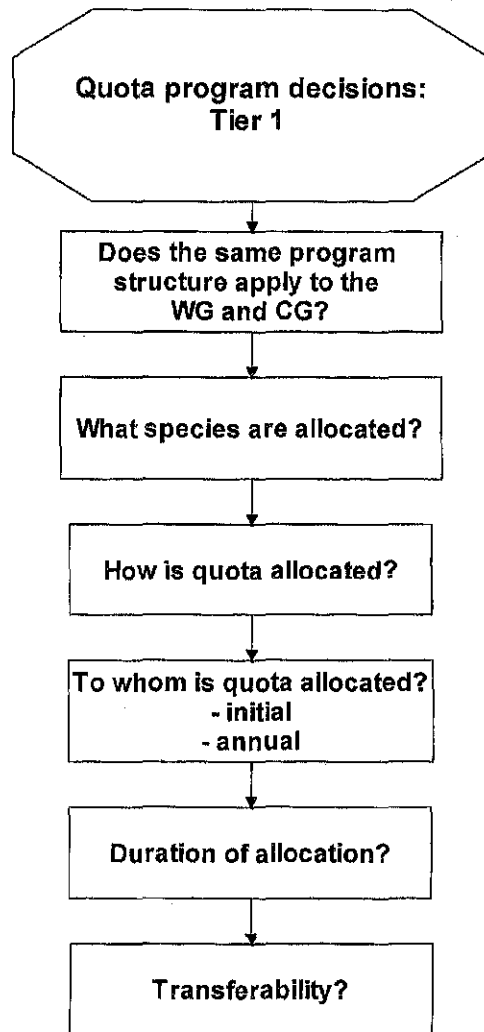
Quota program decisions: Tier 1

Does the same program structure apply to the WG and CG?

What species are allocated?

How is quota allocated?

To whom is quota allocated?
- initial
- annual

Duration of allocation?

Transferability?